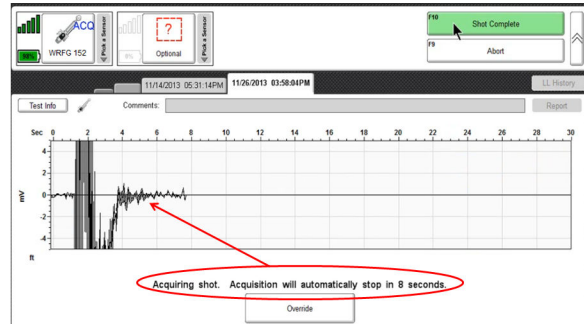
ACQ
98%
WRFG 152
Pick a Sensor
?
0%
Optional
Pick a Sensor
F10
Shot Complete
F9
Abort
11/14/2013 05:31:14PM
11/26/2013 03:58:04PM
LL History
Test Info
Comments:
Report
Sec 0 2 4 6 8 10 12 14 16 18 20 22 24 26 28 30
4
2
0
-2
-4
mV
ft
Acquiring shot. Acquisition will automatically stop in 8 seconds.
Override